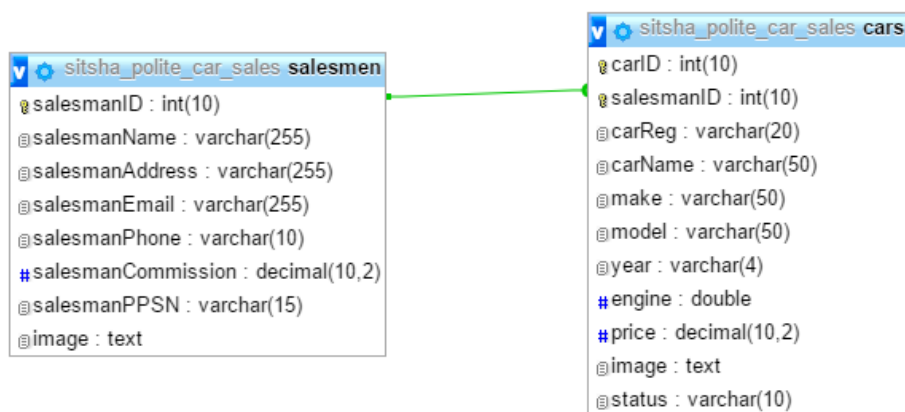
v sitsha_polite_car_sales salesmen

salesmanID : int(10)
salesmanName : varchar(255)
salesmanAddress : varchar(255)
salesmanEmail : varchar(255)
salesmanPhone : varchar(10)
# salesmanCommission : decimal(10,2)
salesmanPPSN : varchar(15)
image : text

v sitsha_polite_car_sales cars

carID : int(10)
salesmanID : int(10)
carReg : varchar(20)
carName : varchar(50)
make : varchar(50)
model : varchar(50)
year : varchar(4)
# engine : double
# price : decimal(10,2)
image : text
status : varchar(10)